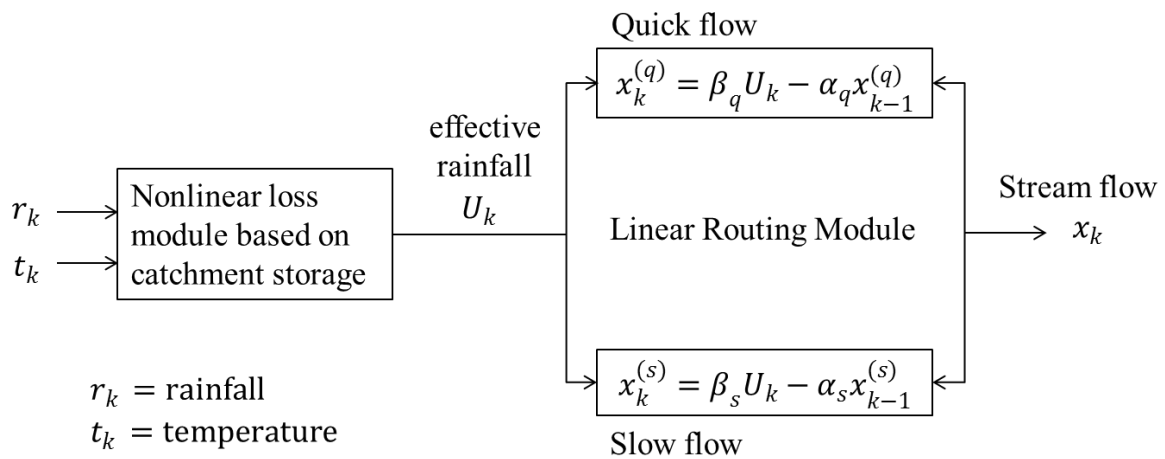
Quick flow

$x_k^{(q)} = \beta_q U_k - \alpha_q x_{k-1}^{(q)}$

$r_k$

$t_k$

Nonlinear loss module based on catchment storage

effective rainfall $U_k$

Linear Routing Module

Stream flow $x_k$

$x_k^{(s)} = \beta_s U_k - \alpha_s x_{k-1}^{(s)}$

Slow flow

$r_k$ = rainfall
$t_k$ = temperature